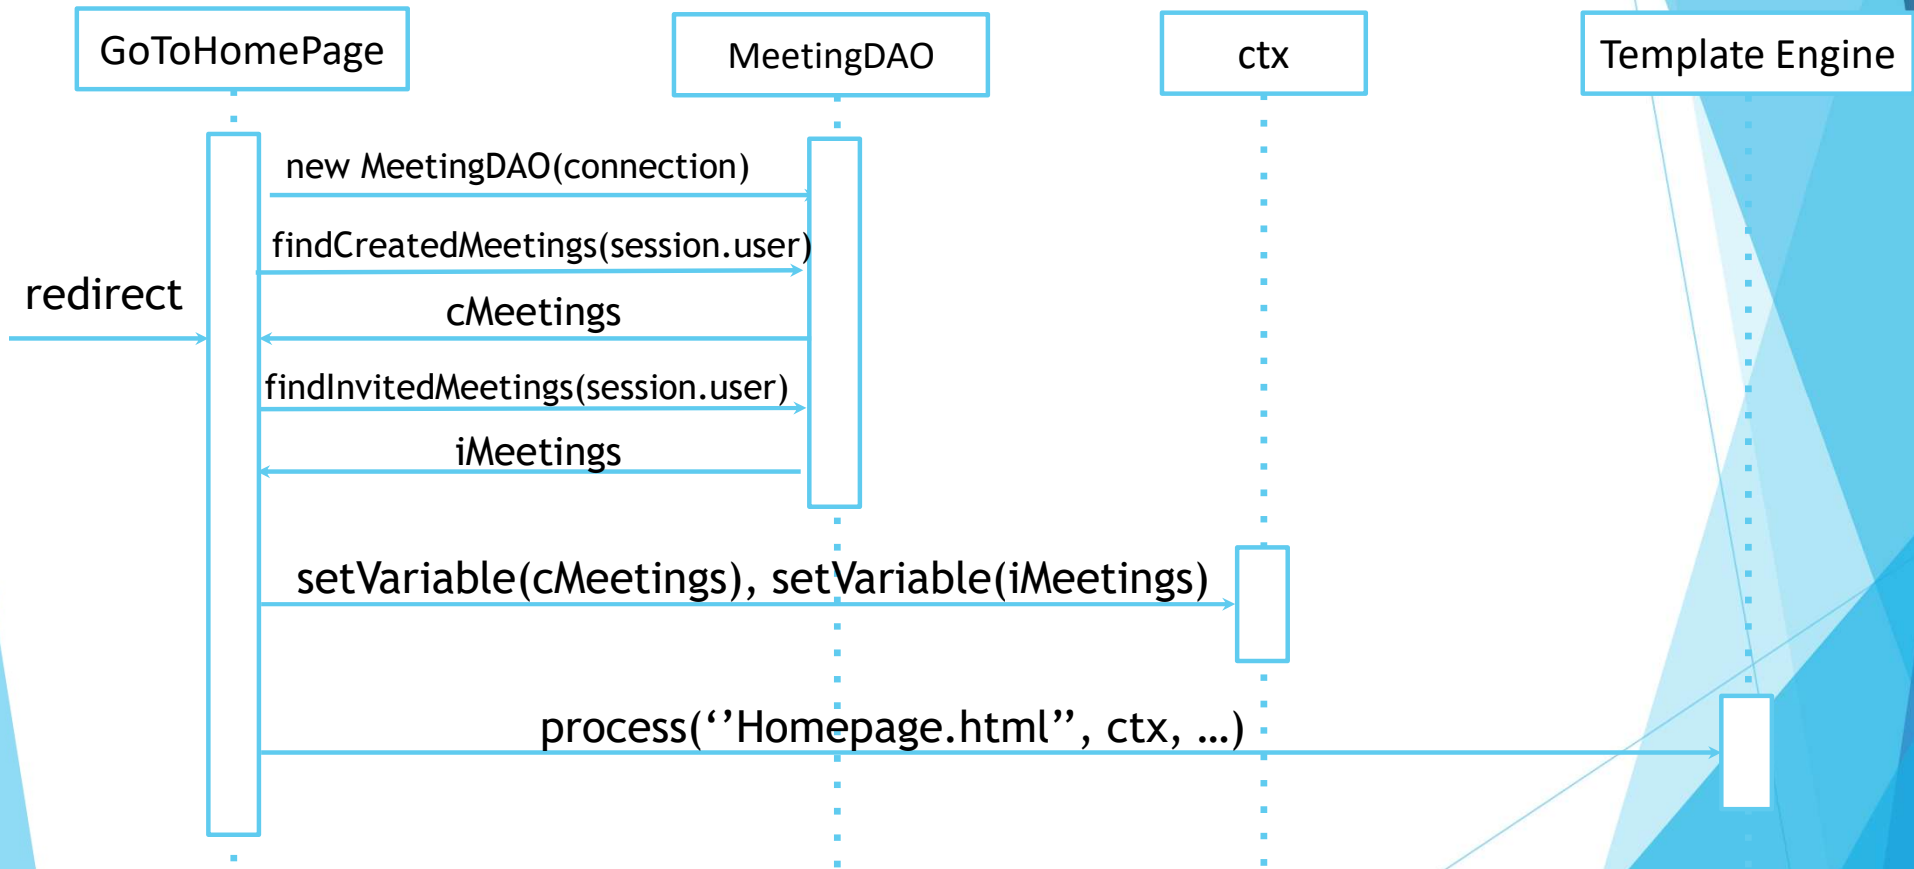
GoToHomePage

MeetingDAO

ctx

Template Engine

redirect

new MeetingDAO(connection)

findCreatedMeetings(session.user)

cMeetings

findInvitedMeetings(session.user)

iMeetings

setVariable(cMeetings), setVariable(iMeetings)

process(‘’Homepage.html’’, ctx, …)